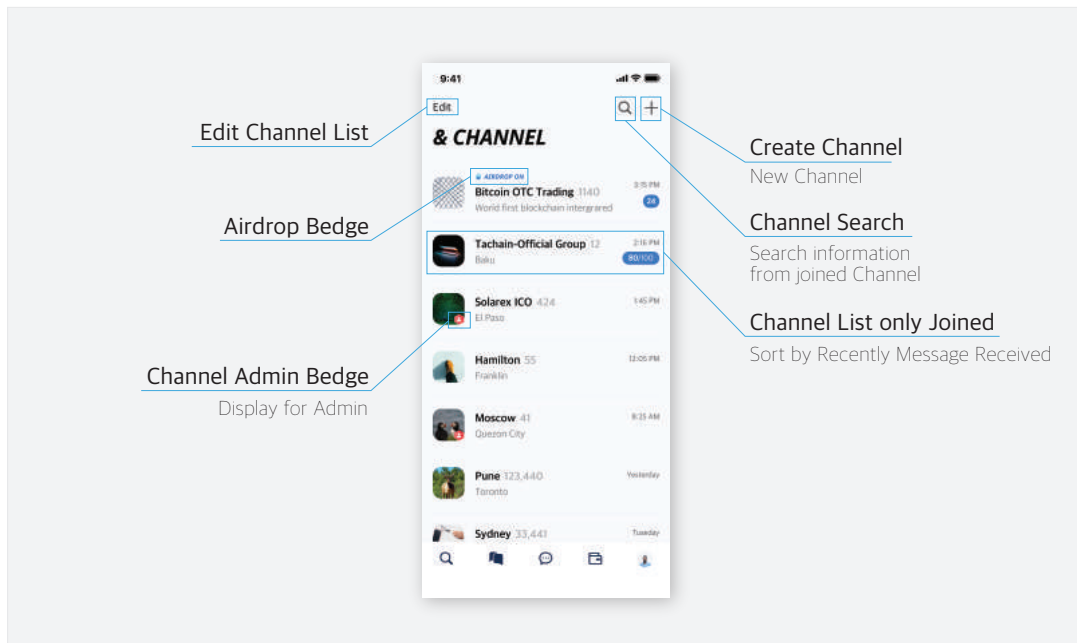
9:41

Edit

& CHANNEL

AIRDROP ON
Bitcoin OTC Trading 1140
World first blockchain intergrared
3:15 PM
24

Tachain-Official Group 12
Baku
2:16 PM
90/100

Solarex ICO 424
El Paso
1:45 PM

Hamilton 55
Franklin
12:05 PM

Moscow 41
Quezon City
8:15 AM

Pune 123,440
Toronto
Yesterday

Sydney 33,441
Tuesday

Edit Channel List

Airdrop Bedge

Channel Admin Bedge
Display for Admin

Create Channel
New Channel

Channel Search
Search information from joined Channel

Channel List only Joined
Sort by Recently Message Received